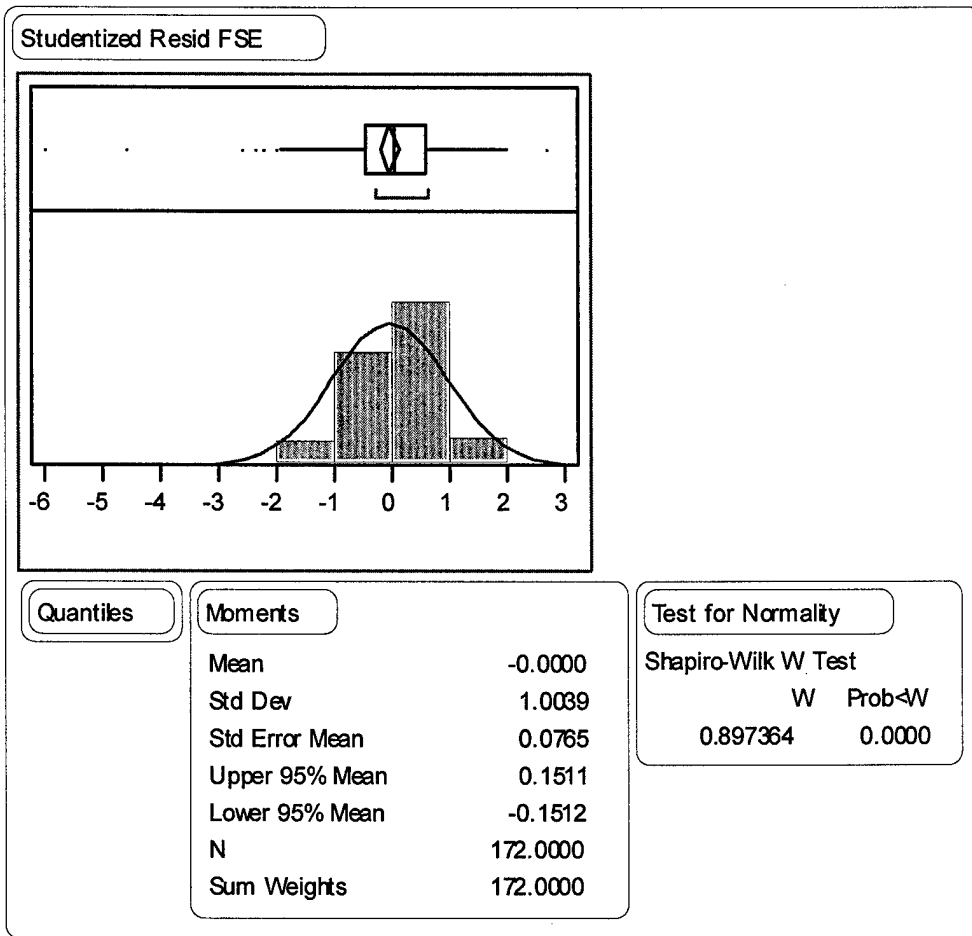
Studentized Resid FSE

-6 -5 -4 -3 -2 -1 0 1 2 3

Quantiles

Moments

| | |
|---|---|
| Mean | -0.0000 |
| Std Dev | 1.0039 |
| Std Error Mean | 0.0765 |
| Upper 95% Mean | 0.1511 |
| Lower 95% Mean | -0.1512 |
| N | 172.0000 |
| Sum Weights | 172.0000 |

Test for Normality

Shapiro-Wilk W Test

| W | Prob<W |
|---|---|
| 0.897364 | 0.0000 |